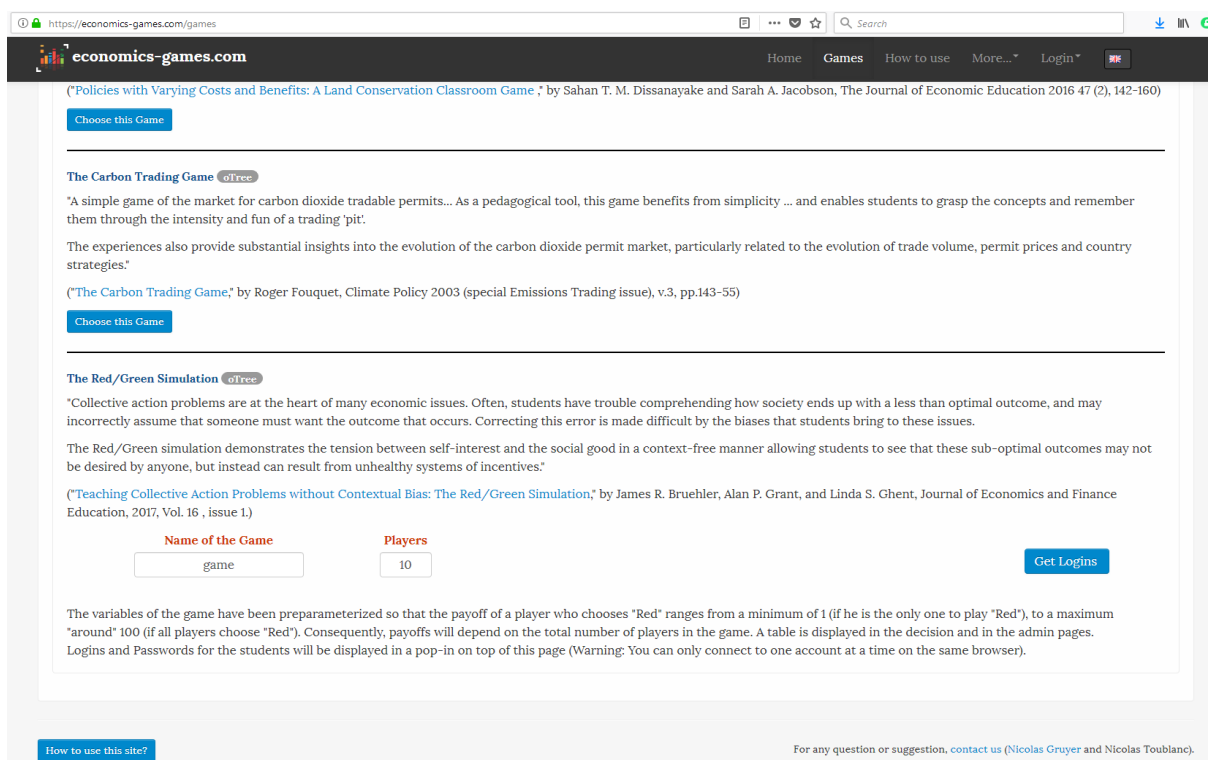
https://economics-games.com/games

Search

economics-games.com

Home Games How to use More... Login

("Policies with Varying Costs and Benefits: A Land Conservation Classroom Game ," by Sahan T. M. Dissanayake and Sarah A. Jacobson, The Journal of Economic Education 2016 47 (2), 142-160)

Choose this Game

The Carbon Trading Game oTree

"A simple game of the market for carbon dioxide tradable permits... As a pedagogical tool, this game benefits from simplicity ... and enables students to grasp the concepts and remember them through the intensity and fun of a trading 'pit'.

The experiences also provide substantial insights into the evolution of the carbon dioxide permit market, particularly related to the evolution of trade volume, permit prices and country strategies."

("The Carbon Trading Game," by Roger Fouquet, Climate Policy 2003 (special Emissions Trading issue), v.3, pp.143-55)

Choose this Game

The Red/Green Simulation oTree

"Collective action problems are at the heart of many economic issues. Often, students have trouble comprehending how society ends up with a less than optimal outcome, and may incorrectly assume that someone must want the outcome that occurs. Correcting this error is made difficult by the biases that students bring to these issues.

The Red/Green simulation demonstrates the tension between self-interest and the social good in a context-free manner allowing students to see that these sub-optimal outcomes may not be desired by anyone, but instead can result from unhealthy systems of incentives."

("Teaching Collective Action Problems without Contextual Bias: The Red/Green Simulation," by James R. Bruehler, Alan P. Grant, and Linda S. Ghent, Journal of Economics and Finance Education, 2017, Vol. 16 , issue 1.)

Name of the Game
game

Players
10

Get Logins

The variables of the game have been preparameterized so that the payoff of a player who chooses "Red" ranges from a minimum of 1 (if he is the only one to play "Red"), to a maximum "around" 100 (if all players choose "Red"). Consequently, payoffs will depend on the total number of players in the game. A table is displayed in the decision and in the admin pages. Logins and Passwords for the students will be displayed in a pop-in on top of this page (Warning: You can only connect to one account at a time on the same browser).

How to use this site?

For any question or suggestion, contact us (Nicolas Gruyer and Nicolas Toublanc).